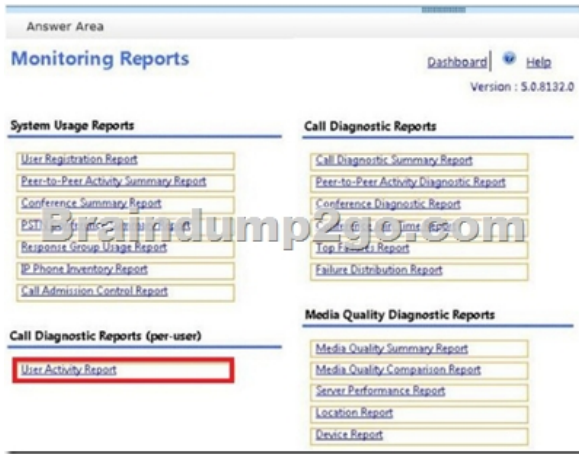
Answer Area

Monitoring Reports

Dashboard | Help

Version : 5.0.8132.0

System Usage Reports

User Registration Report

Peer-to-Peer Activity Summary Report

Conference Summary Report

PST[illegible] Report

Response Group Usage Report

IP Phone Inventory Report

Call Admission Control Report

Call Diagnostic Reports (per-user)

User Activity Report

Call Diagnostic Reports

Call Diagnostic Summary Report

Peer-to-Peer Activity Diagnostic Report

Conference Diagnostic Report

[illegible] Report

Top Failures Report

Failure Distribution Report

Media Quality Diagnostic Reports

Media Quality Summary Report

Media Quality Comparison Report

Server Performance Report

Location Report

Device Report

Braindump2go.com